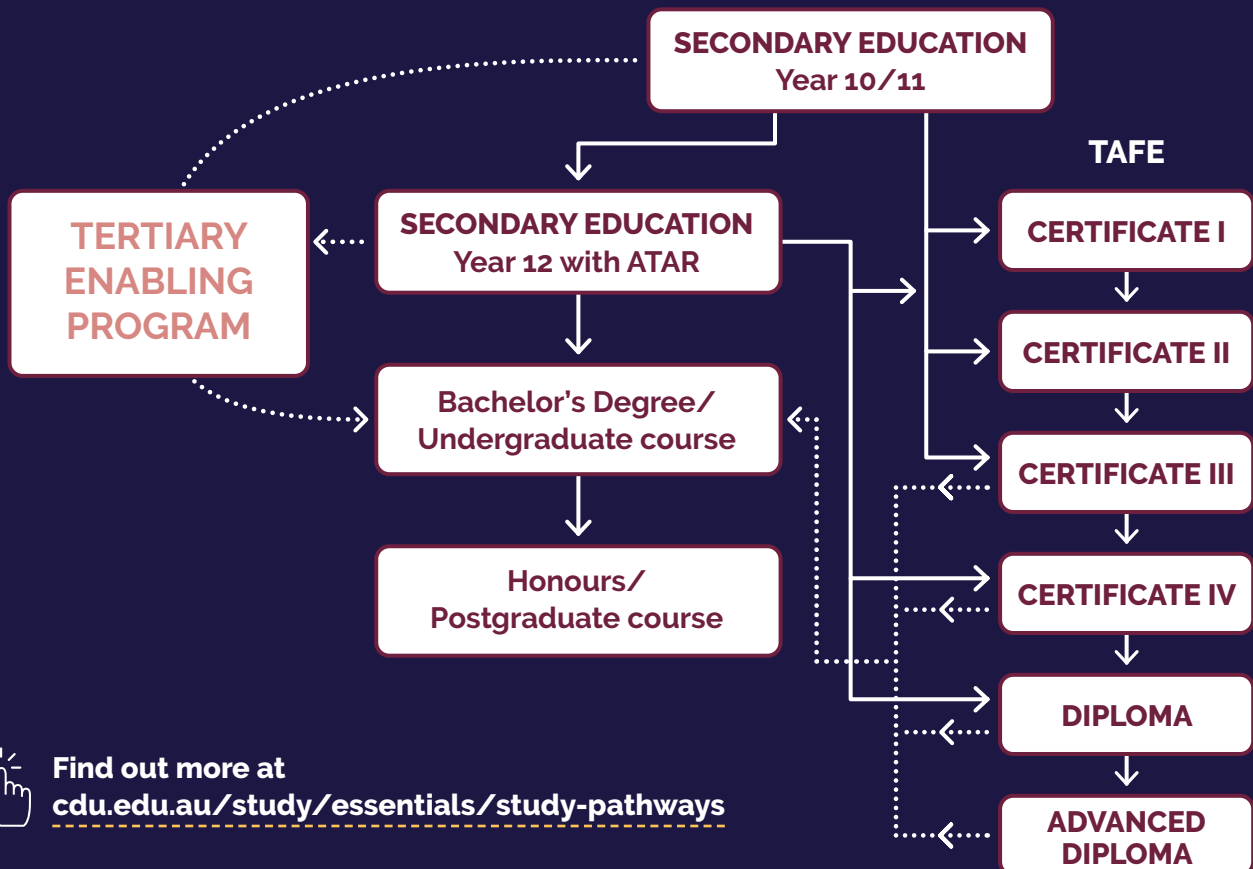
SECONDARY EDUCATION
Year 10/11

TAFE

TERTIARY ENABLING PROGRAM

SECONDARY EDUCATION
Year 12 with ATAR

CERTIFICATE I

CERTIFICATE II

Bachelor's Degree/
Undergraduate course

CERTIFICATE III

Honours/
Postgraduate course

CERTIFICATE IV

DIPLOMA

Find out more at
cdu.edu.au/study/essentials/study-pathways

ADVANCED DIPLOMA